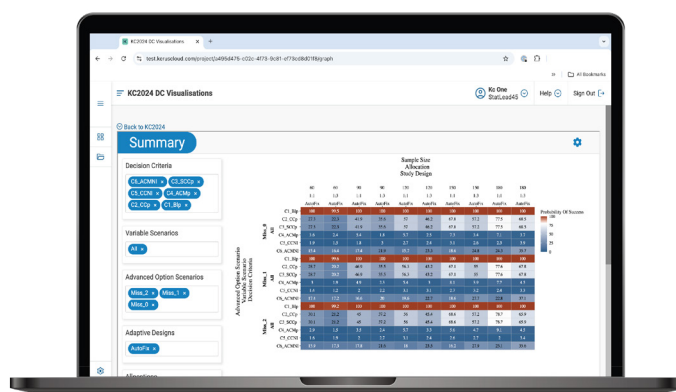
KC2024 DC Visualisations

test.keruscloud.com/project/a496d476-c02c-4f75-9c81-ef75cd8d0f8f/graph

All Bookmarks

KC2024 DC Visualisations

Kc One
StatLead45

Help

Sign Out

Back to KC2024

Summary

Decision Criteria

C6_ACMNI ×
C3_SCCp ×
C5_CCNI ×
C4_ACMp ×
C2_CCp ×
C1_Blp ×

Variable Scenarios

All ×

Advanced Option Scenarios

Miss_2 ×
Miss_1 ×
Miss_0 ×

Adaptive Designs

AutoFix ×

Allocations

Sample Size
Allocation
Study Design

Probability Of Success

Advanced Option Scenario
Variable Scenario
Decision Criteria

Miss_0
All

Miss_1
All

Miss_2
All

C1_Blp
C2_CCp
C3_SCCp
C4_ACMp
C5_CCNI
C6_ACMNI

AutoFix

100